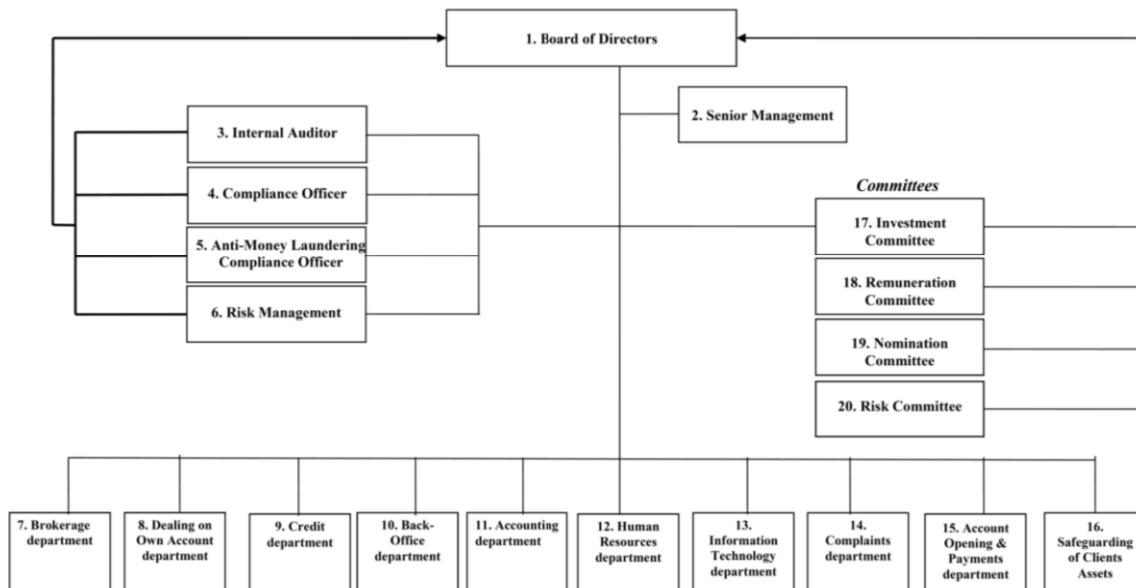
1. Board of Directors

2. Senior Management

3. Internal Auditor

4. Compliance Officer

5. Anti-Money Laundering Compliance Officer

6. Risk Management

Committees

17. Investment Committee

18. Remuneration Committee

19. Nomination Committee

20. Risk Committee

7. Brokerage department

8. Dealing on Own Account department

9. Credit department

10. Back-Office department

11. Accounting department

12. Human Resources department

13. Information Technology department

14. Complaints department

15. Account Opening & Payments department

16. Safeguarding of Clients Assets